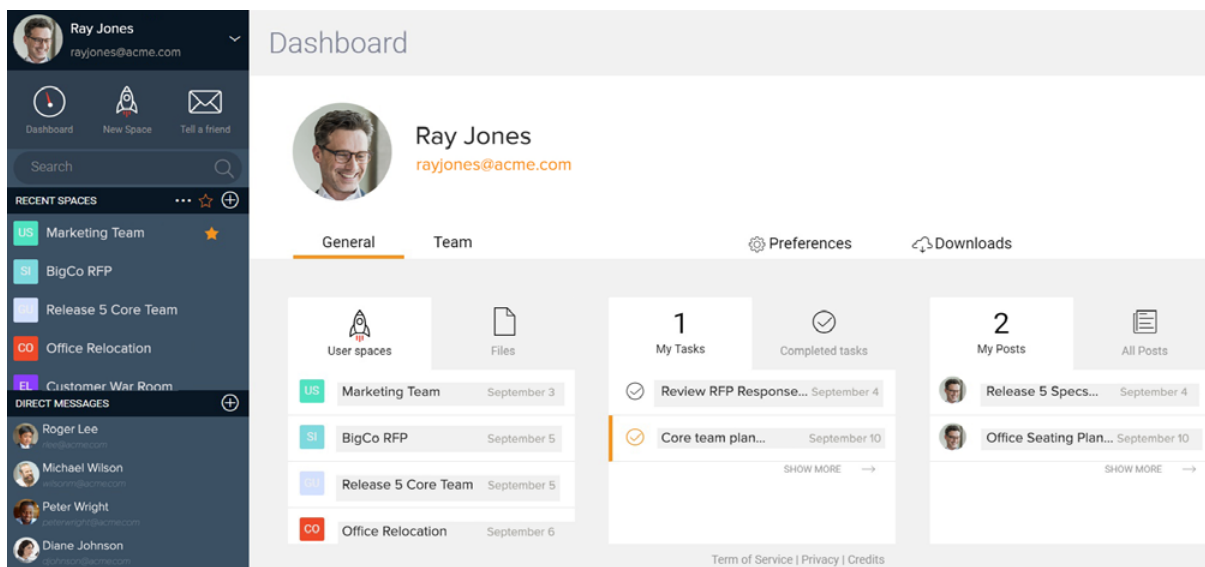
Ray Jones
rayjones@acme.com

Dashboard
New Space
Tell a friend

Search

RECENT SPACES

US Marketing Team
SI BigCo RFP
GU Release 5 Core Team
CO Office Relocation
EL Customer War Room

DIRECT MESSAGES

Roger Lee
rlee@acme.com
Michael Wilson
wilsonm@acme.com
Peter Wright
peterwright@acme.com
Diane Johnson
djohnson@acme.com

Dashboard

Ray Jones
rayjones@acme.com

General
Team
Preferences
Downloads

User spaces
Files

US Marketing Team September 3
SI BigCo RFP September 5
GU Release 5 Core Team September 5
CO Office Relocation September 6

1
My Tasks
Completed tasks

Review RFP Response... September 4
Core team plan... September 10
SHOW MORE

2
My Posts
All Posts

Release 5 Specs... September 4
Office Seating Plan... September 10
SHOW MORE

Term of Service | Privacy | Credits